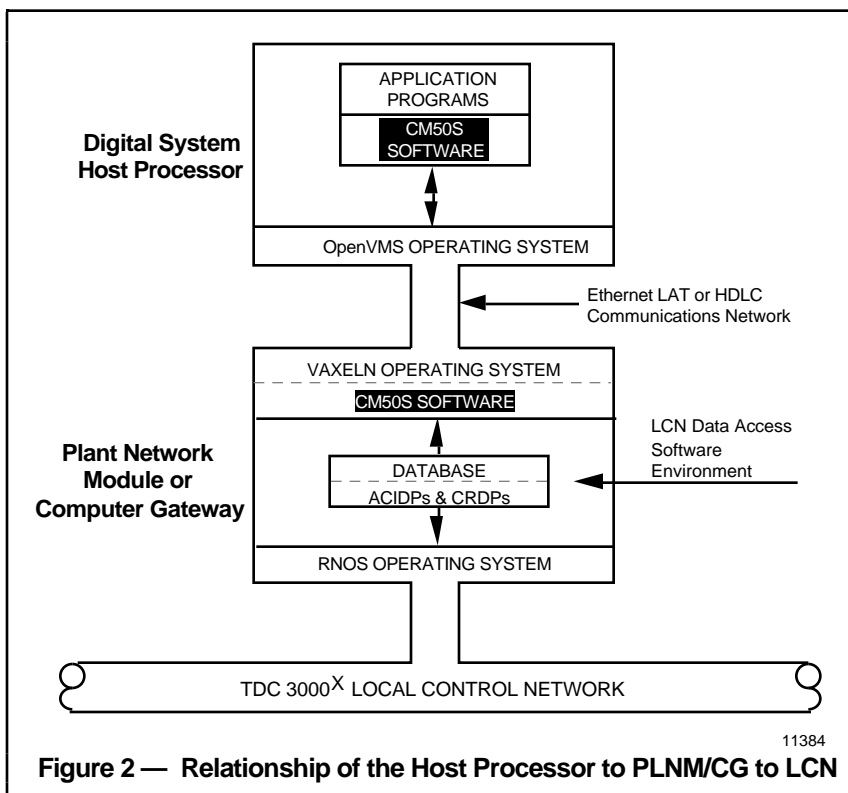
APPLICATION PROGRAMS

CM50S SOFTWARE

Digital System Host Processor

OpenVMS OPERATING SYSTEM

Ethernet LAT or HDLC Communications Network

VAXELN OPERATING SYSTEM

CM50S SOFTWARE

LCN Data Access Software Environment

Plant Network Module or Computer Gateway

DATABASE

ACIDPs & CRDPs

RNOS OPERATING SYSTEM

TDC 3000$^{X}$ LOCAL CONTROL NETWORK

11384

Figure 2 — Relationship of the Host Processor to PLNM/CG to LCN